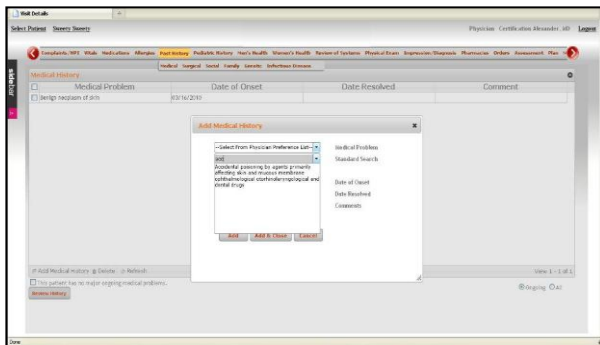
Visit Details

Select Patient Sweety Sweety

Physician Certification Alexander, MD Logout

Complaints/HPI Vitals Medications Allergies Past History Pediatric History Men's Health Women's Health Review of Systems Physical Exam Impression/Diagnosis Pharmacies Orders Assessment Plan

Medical Surgical Social Family Genetic Infectious Disease

Side Bar

Medical History

| | Medical Problem | Date of Onset | Date Resolved | Comment |
|---|---|---|---|---|
| | Benign neoplasm of skin | 03/16/2010 | | |

Add Medical History

--Select From Physician Preference List--

acid

Accidental poisoning by agents primarily affecting skin and mucous membrane ophthalmological otorhinolaryngological and dental drugs

Medical Problem

Standard Search

Date of Onset

Date Resolved

Comments

Add Add & Close Cancel

Add Medical History Delete Refresh

View 1 - 1 of 1

This patient has no major ongoing medical problems.

Ongoing All

Review History

Done